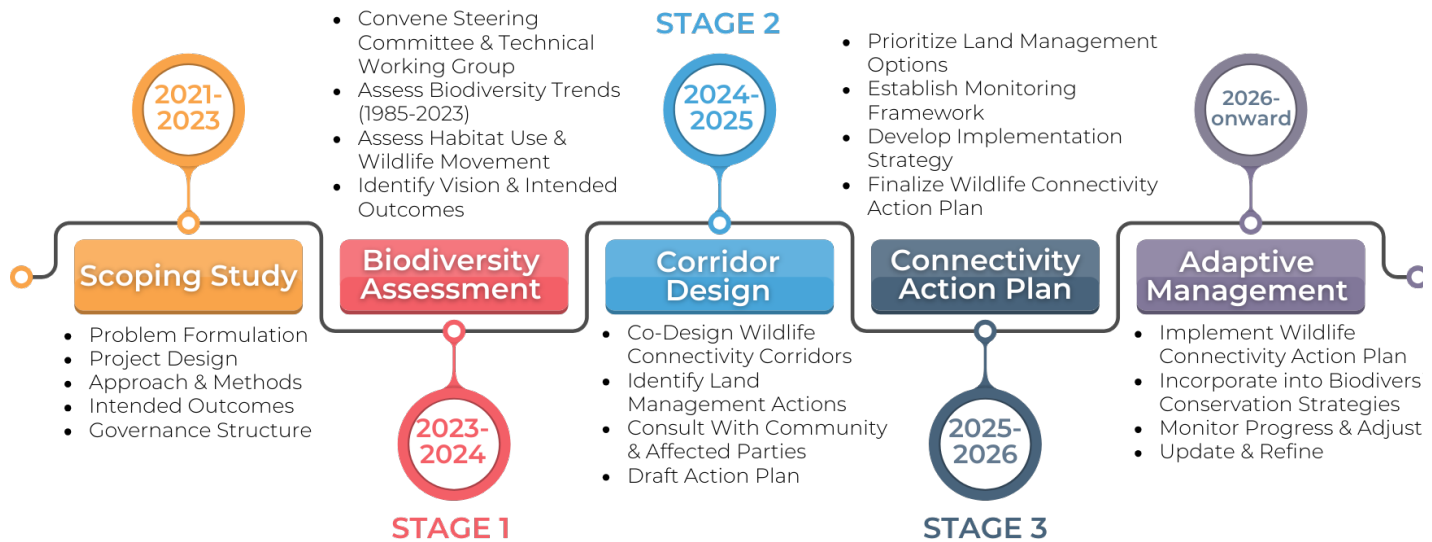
2021-2023

Scoping Study

- Problem Formulation
- Project Design
- Approach & Methods
- Intended Outcomes
- Governance Structure

- Convene Steering Committee & Technical Working Group
- Assess Biodiversity Trends (1985-2023)
- Assess Habitat Use & Wildlife Movement
- Identify Vision & Intended Outcomes

Biodiversity Assessment

2023-2024

STAGE 1

STAGE 2

2024-2025

Corridor Design

- Co-Design Wildlife Connectivity Corridors
- Identify Land Management Actions
- Consult With Community & Affected Parties
- Draft Action Plan

- Prioritize Land Management Options
- Establish Monitoring Framework
- Develop Implementation Strategy
- Finalize Wildlife Connectivity Action Plan

Connectivity Action Plan

2025-2026

STAGE 3

2026-onward

Adaptive Management

- Implement Wildlife Connectivity Action Plan
- Incorporate into Biodivers Conservation Strategies
- Monitor Progress & Adjust
- Update & Refine